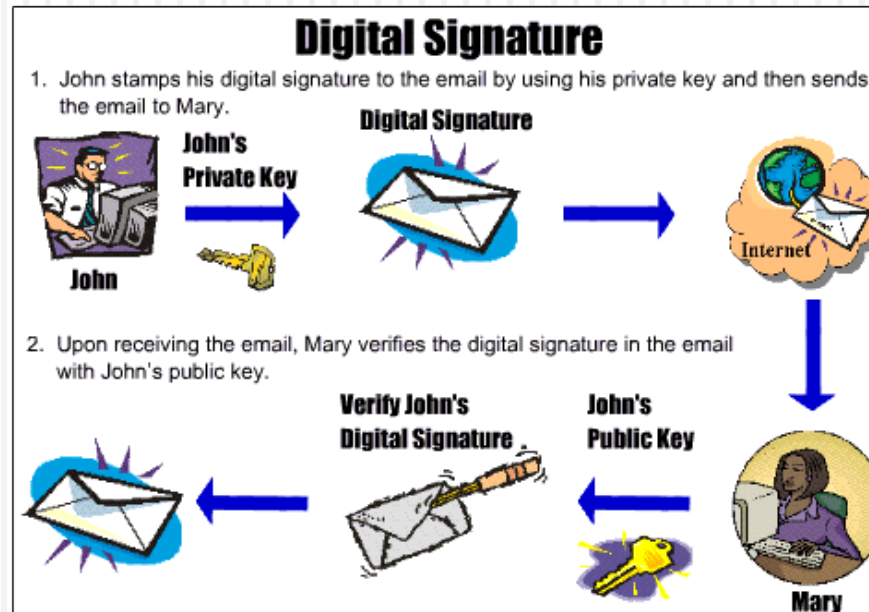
Digital Signature

1. John stamps his digital signature to the email by using his private key and then sends the email to Mary.

John's Private Key

Digital Signature

John

Internet

2. Upon receiving the email, Mary verifies the digital signature in the email with John's public key.

Verify John's Digital Signature

John's Public Key

Mary